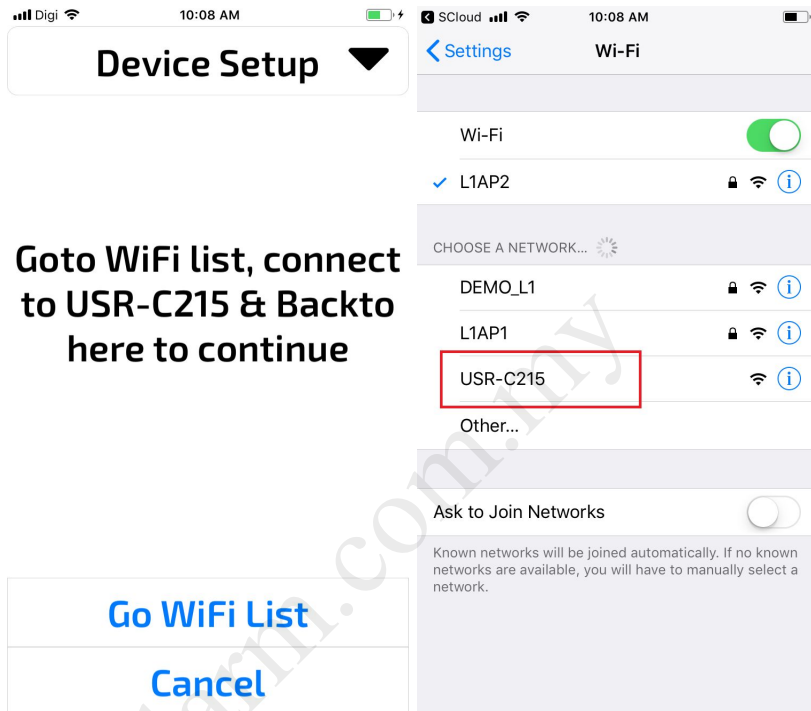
Digi 10:08 AM

Device Setup

Goto WiFi list, connect to USR-C215 & Backto here to continue

Go WiFi List

Cancel

SCloud 10:08 AM

Settings Wi-Fi

Wi-Fi

L1AP2

CHOOSE A NETWORK...

DEMO_L1

L1AP1

USR-C215

Other...

Ask to Join Networks

Known networks will be joined automatically. If no known networks are available, you will have to manually select a network.

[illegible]rn.com.my